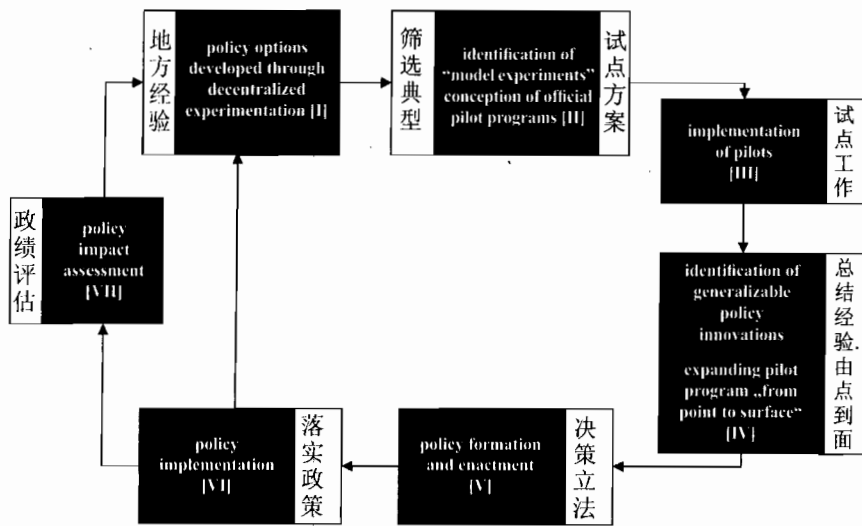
地方经验

policy options developed through decentralized experimentation [I]

筛选典型

identification of "model experiments" conception of official pilot programs [II]

试点方案

implementation of pilots [III]

试点工作

identification of generalizable policy innovations

expanding pilot program „from point to surface" [IV]

总结经验.由点到面

决策立法

policy formation and enactment [V]

落实政策

policy implementation [VI]

政绩评估

policy impact assessment [VII]